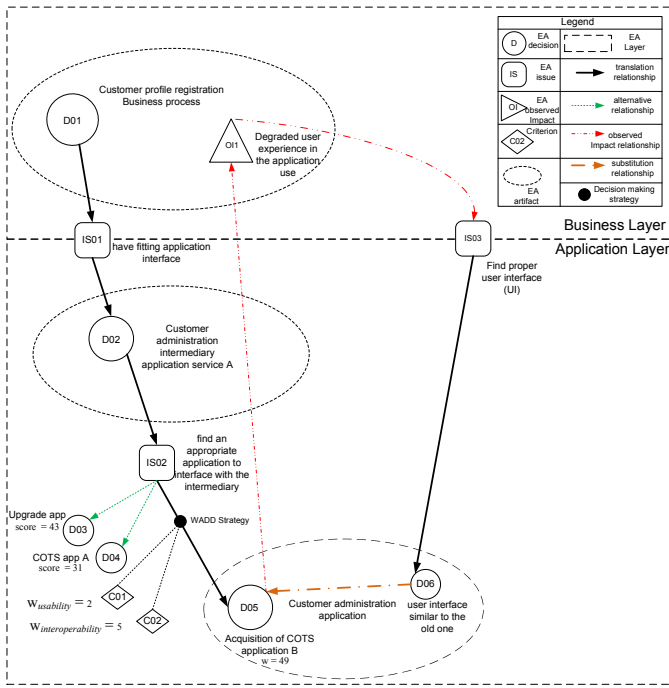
Legend

| | | | |
|---|---|---|---|
| D | EA decision | | EA Layer |
| IS | EA issue | | translation relationship |
| OI | EA observed Impact | | alternative relationship |
| C02 | Criterion | | observed Impact relationship |
| | EA artifact | | substitution relationship |
| | | | Decision making strategy |

Customer profile registration Business process

D01

OI1

Degraded user experience in the application use

Business Layer

Application Layer

IS01

have fitting application interface

IS03

Find proper user interface (UI)

D02

Customer administration intermediary application service A

IS02

find an appropriate application to interface with the intermediary

Upgrade app score = 43

D03

WADD Strategy

COTS app A score = 31

D04

C01

$W_{usability} = 2$

C02

$W_{interoperability} = 5$

D05

Customer administration application

D06

user interface similar to the old one

Acquisition of COTS application B w = 49